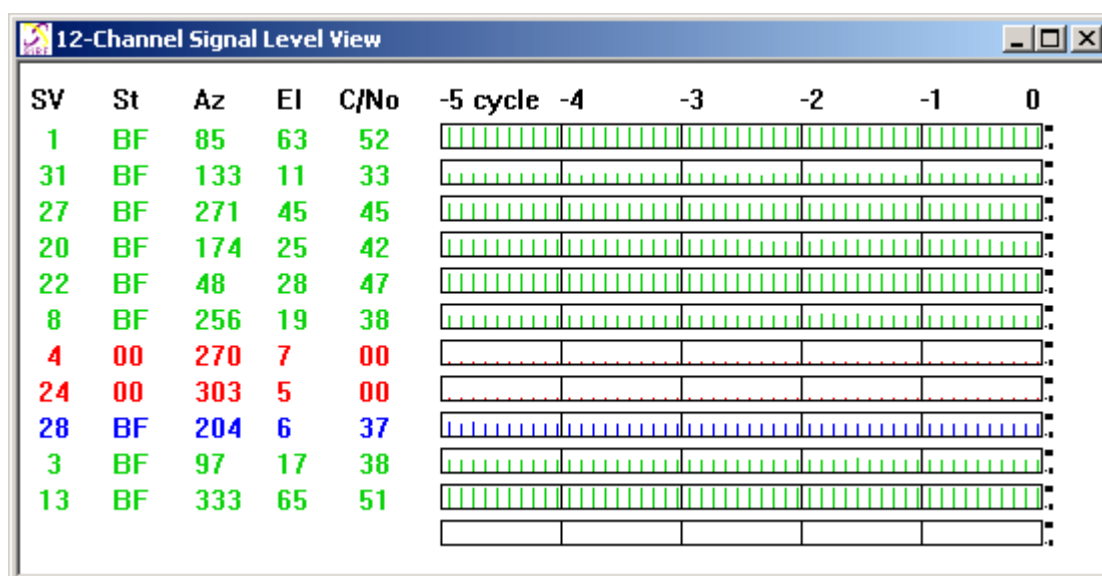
12-Channel Signal Level View

| SV | St | Az | El | C/No |
|---|---|---|---|---|
| 1 | BF | 85 | 63 | 52 |
| 31 | BF | 133 | 11 | 33 |
| 27 | BF | 271 | 45 | 45 |
| 20 | BF | 174 | 25 | 42 |
| 22 | BF | 48 | 28 | 47 |
| 8 | BF | 256 | 19 | 38 |
| 4 | 00 | 270 | 7 | 00 |
| 24 | 00 | 303 | 5 | 00 |
| 28 | BF | 204 | 6 | 37 |
| 3 | BF | 97 | 17 | 38 |
| 13 | BF | 333 | 65 | 51 |

-5 cycle -4 -3 -2 -1 0